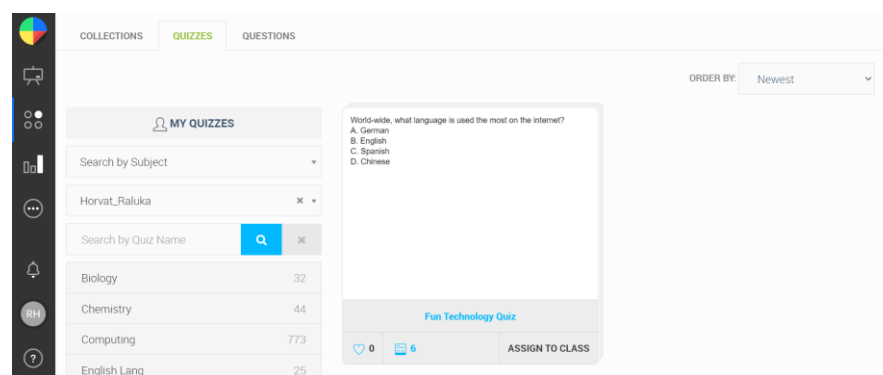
COLLECTIONS QUIZZES QUESTIONS

ORDER BY: Newest

MY QUIZZES

Search by Subject

Horvat_Raluka

Search by Quiz Name

Biology 32
Chemistry 44
Computing 773
English Lang 25

World-wide, what language is used the most on the internet?
A. German
B. English
C. Spanish
D. Chinese

Fun Technology Quiz

0 6 ASSIGN TO CLASS

RH